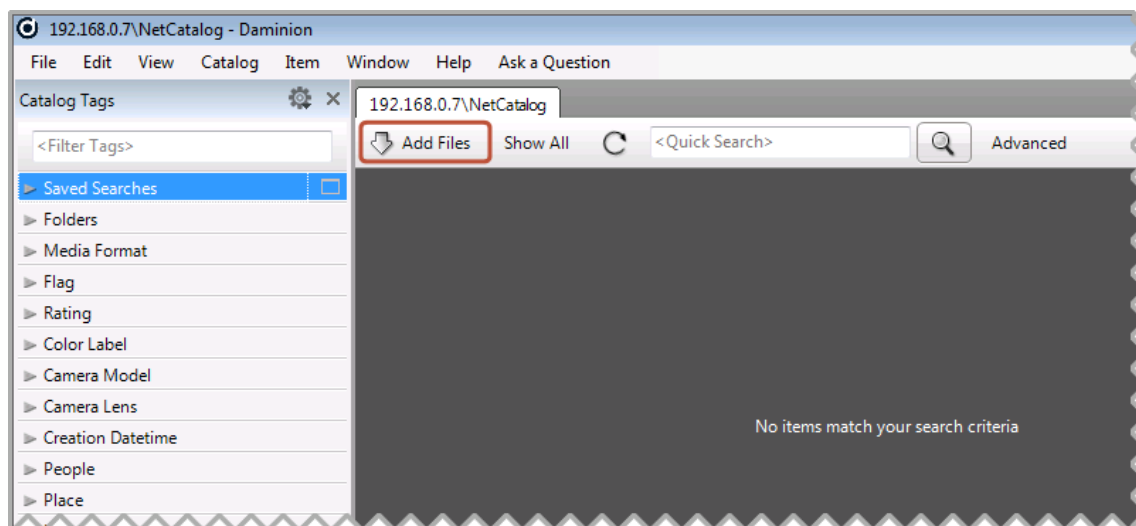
192.168.0.7\NetCatalog - Daminion

File Edit View Catalog Item Window Help Ask a Question

Catalog Tags

<Filter Tags>

Saved Searches
Folders
Media Format
Flag
Rating
Color Label
Camera Model
Camera Lens
Creation Datetime
People
Place

192.168.0.7\NetCatalog

Add Files Show All <Quick Search> Advanced

No items match your search criteria